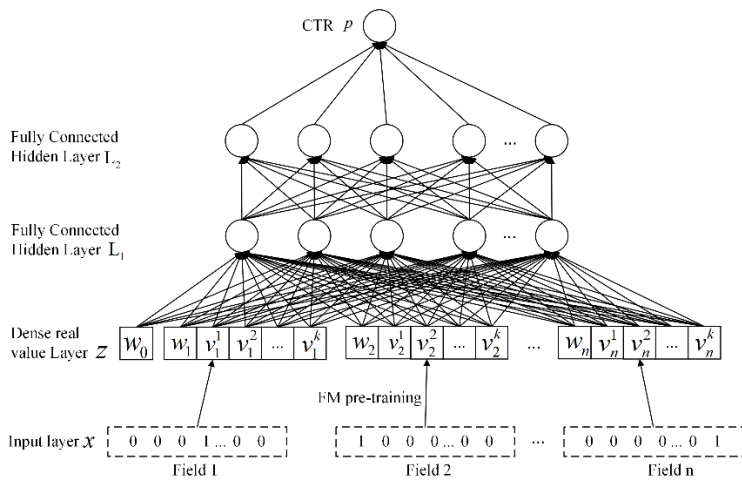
CTR $p$

Fully Connected Hidden Layer $L_2$

...

Fully Connected Hidden Layer $L_1$

...

Dense real value Layer $z$

$w_0$ $w_1$ $v_1^1$ $v_1^2$ ... $v_1^k$ $w_2$ $v_2^1$ $v_2^2$ ... $v_2^k$ ... $w_n$ $v_n^1$ $v_n^2$ ... $v_n^k$

FM pre-training

Input layer $x$ 0 0 0 1 ... 0 0 1 0 0 0 ... 0 0 ... 0 0 0 0 ... 0 1

Field 1 Field 2 Field n